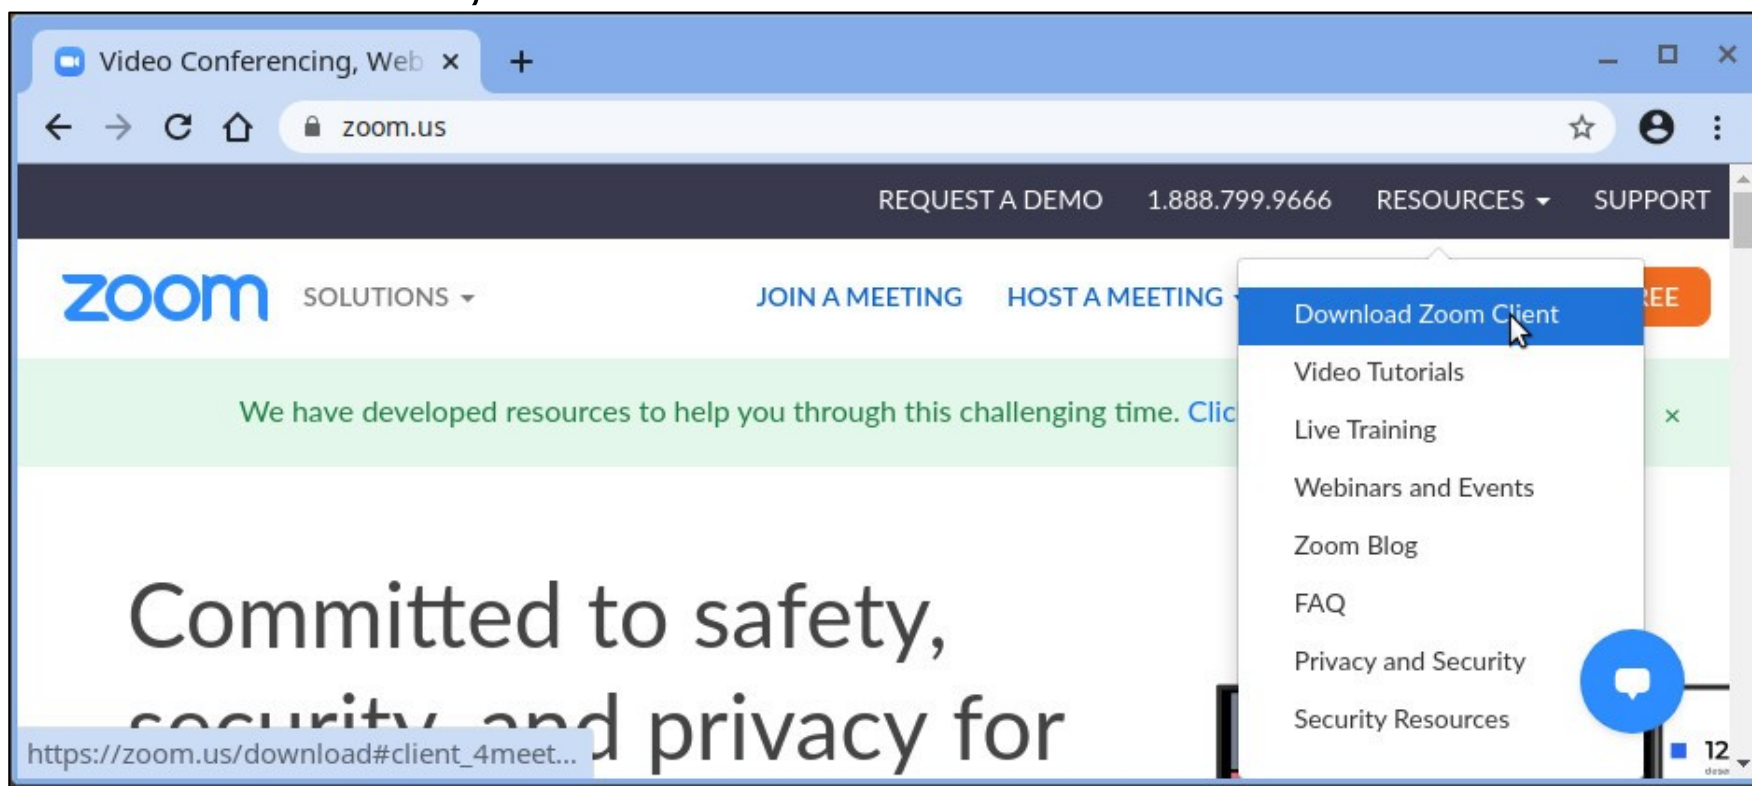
Video Conferencing, Web ×
+
zoom.us
REQUEST A DEMO 1.888.799.9666 RESOURCES SUPPORT
zoom SOLUTIONS JOIN A MEETING HOST A MEETING
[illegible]EE
Download Zoom Client
Video Tutorials
Live Training
Webinars and Events
Zoom Blog
FAQ
Privacy and Security
Security Resources
We have developed resources to help you through this challenging time. Clic
×
Committed to safety, security, and privacy for
https://zoom.us/download#client_4meet...
12